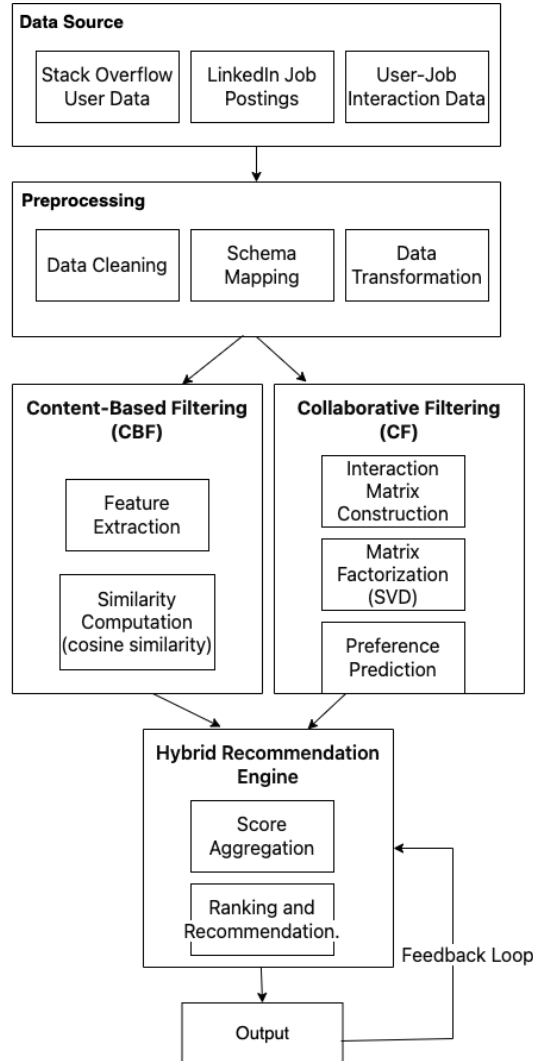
Data Source

Stack Overflow User Data

LinkedIn Job Postings

User-Job Interaction Data

Preprocessing

Data Cleaning

Schema Mapping

Data Transformation

Content-Based Filtering (CBF)

Feature Extraction

Similarity Computation (cosine similarity)

Collaborative Filtering (CF)

Interaction Matrix Construction

Matrix Factorization (SVD)

Preference Prediction

Hybrid Recommendation Engine

Score Aggregation

Ranking and Recommendation.

Feedback Loop

Output